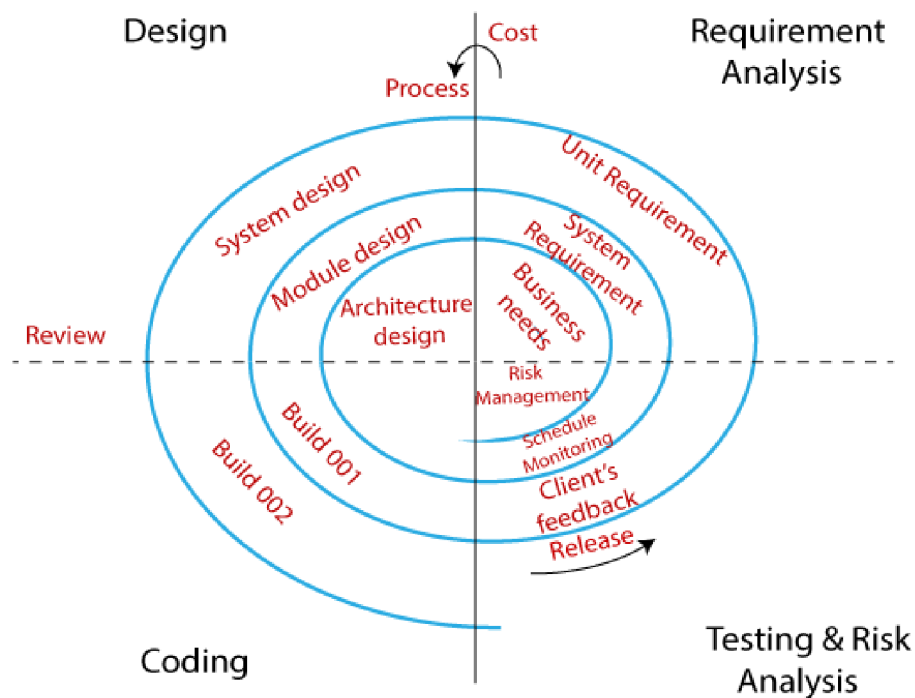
Design

Cost

Requirement Analysis

Process

Unit Requirement

System design

System Requirement

Module design

Business needs

Architecture design

Review

Risk Management

Schedule Monitoring

Build 001

Client's feedback

Build 002

Release

Coding

Testing & Risk Analysis